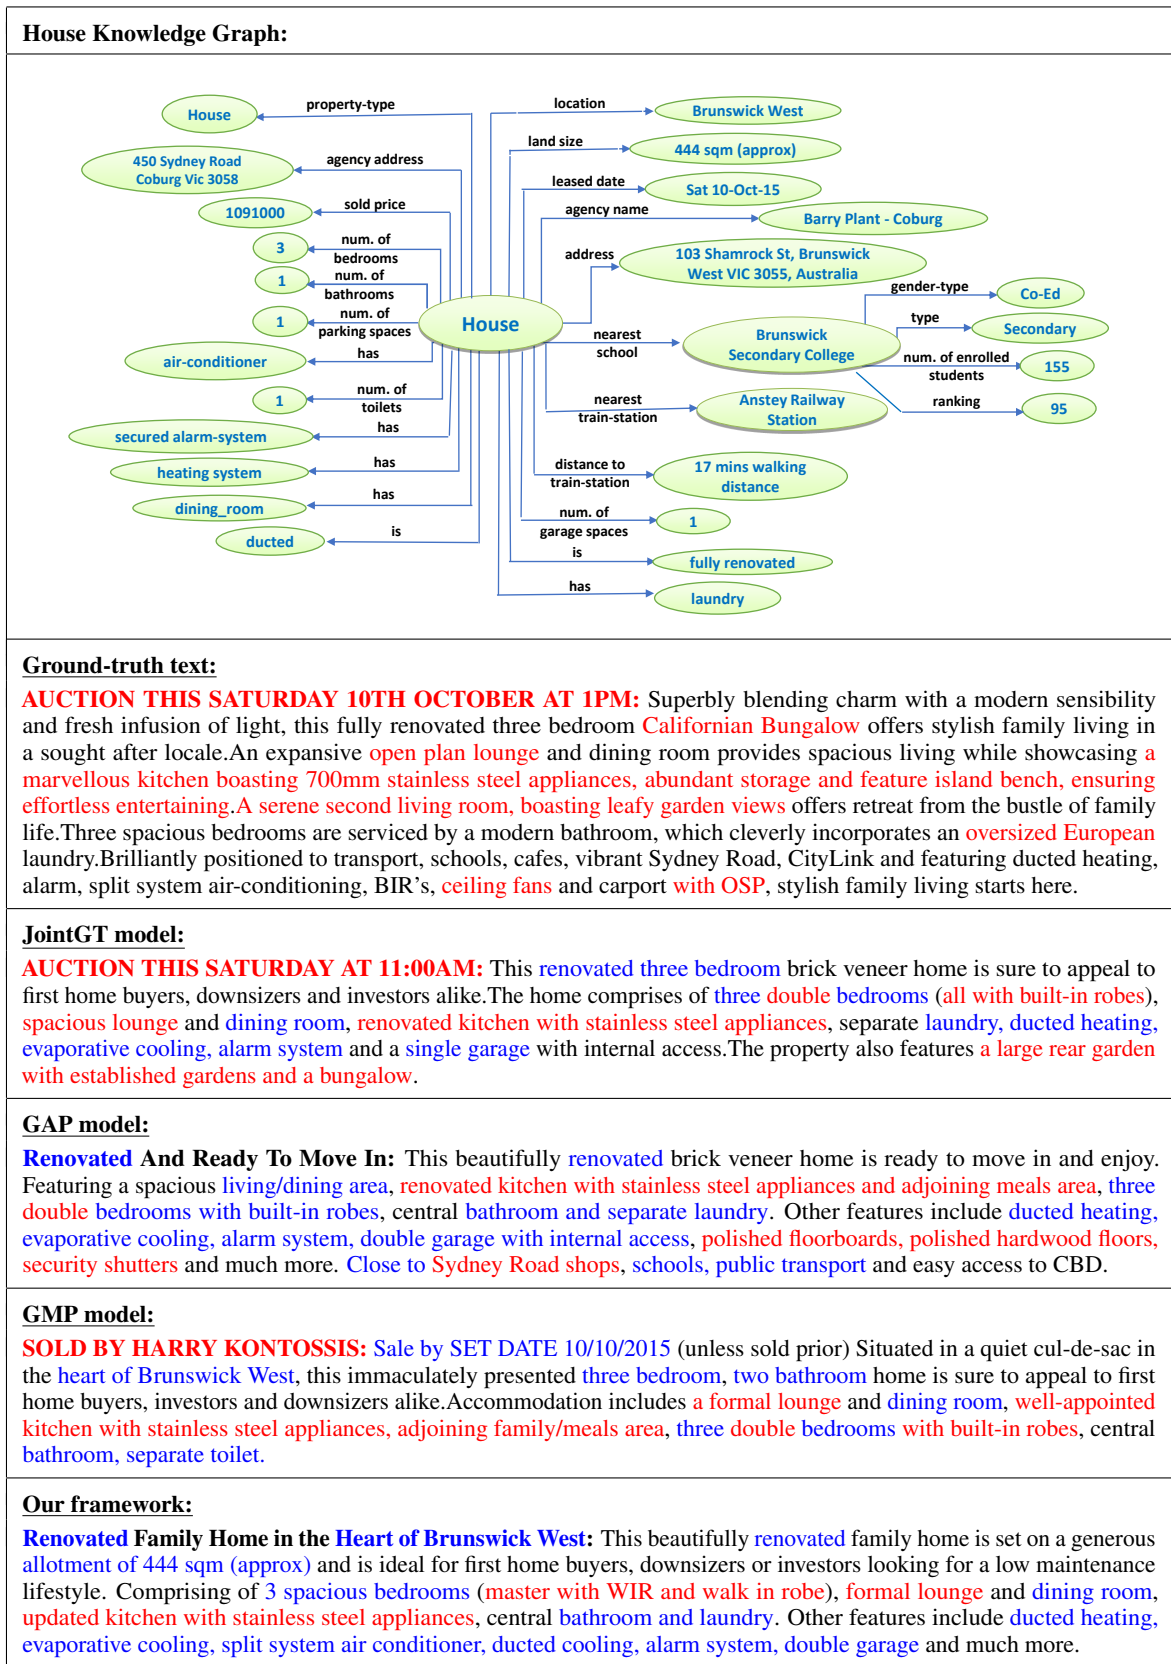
House Knowledge Graph:

House
property-type
450 Sydney Road Coburg Vic 3058
agency address
1091000
sold price
3
num. of bedrooms
1
num. of bathrooms
1
num. of parking spaces
air-conditioner
has
1
num. of toilets
secured alarm-system
has
heating system
has
dining_room
has
ducted
is
House
location
Brunswick West
land size
444 sqm (approx)
leased date
Sat 10-Oct-15
agency name
Barry Plant - Coburg
address
103 Shamrock St, Brunswick West VIC 3055, Australia
gender-type
Co-Ed
type
Secondary
nearest school
Brunswick Secondary College
num. of enrolled students
155
ranking
95
nearest train-station
Anstey Railway Station
distance to train-station
17 mins walking distance
num. of garage spaces
1
is
fully renovated
has
laundry

Ground-truth text:
AUCTION THIS SATURDAY 10TH OCTOBER AT 1PM: Superbly blending charm with a modern sensibility and fresh infusion of light, this fully renovated three bedroom Californian Bungalow offers stylish family living in a sought after locale.An expansive open plan lounge and dining room provides spacious living while showcasing a marvellous kitchen boasting 700mm stainless steel appliances, abundant storage and feature island bench, ensuring effortless entertaining.A serene second living room, boasting leafy garden views offers retreat from the bustle of family life.Three spacious bedrooms are serviced by a modern bathroom, which cleverly incorporates an oversized European laundry.Brilliantly positioned to transport, schools, cafes, vibrant Sydney Road, CityLink and featuring ducted heating, alarm, split system air-conditioning, BIR's, ceiling fans and carport with OSP, stylish family living starts here.

JointGT model:
AUCTION THIS SATURDAY AT 11:00AM: This renovated three bedroom brick veneer home is sure to appeal to first home buyers, downsizers and investors alike.The home comprises of three double bedrooms (all with built-in robes), spacious lounge and dining room, renovated kitchen with stainless steel appliances, separate laundry, ducted heating, evaporative cooling, alarm system and a single garage with internal access.The property also features a large rear garden with established gardens and a bungalow.

GAP model:
Renovated And Ready To Move In: This beautifully renovated brick veneer home is ready to move in and enjoy. Featuring a spacious living/dining area, renovated kitchen with stainless steel appliances and adjoining meals area, three double bedrooms with built-in robes, central bathroom and separate laundry. Other features include ducted heating, evaporative cooling, alarm system, double garage with internal access, polished floorboards, polished hardwood floors, security shutters and much more. Close to Sydney Road shops, schools, public transport and easy access to CBD.

GMP model:
SOLD BY HARRY KONTOSSIS: Sale by SET DATE 10/10/2015 (unless sold prior) Situated in a quiet cul-de-sac in the heart of Brunswick West, this immaculately presented three bedroom, two bathroom home is sure to appeal to first home buyers, investors and downsizers alike.Accommodation includes a formal lounge and dining room, well-appointed kitchen with stainless steel appliances, adjoining family/meals area, three double bedrooms with built-in robes, central bathroom, separate toilet.

Our framework:
Renovated Family Home in the Heart of Brunswick West: This beautifully renovated family home is set on a generous allotment of 444 sqm (approx) and is ideal for first home buyers, downsizers or investors looking for a low maintenance lifestyle. Comprising of 3 spacious bedrooms (master with WIR and walk in robe), formal lounge and dining room, updated kitchen with stainless steel appliances, central bathroom and laundry. Other features include ducted heating, evaporative cooling, split system air conditioner, ducted cooling, alarm system, double garage and much more.